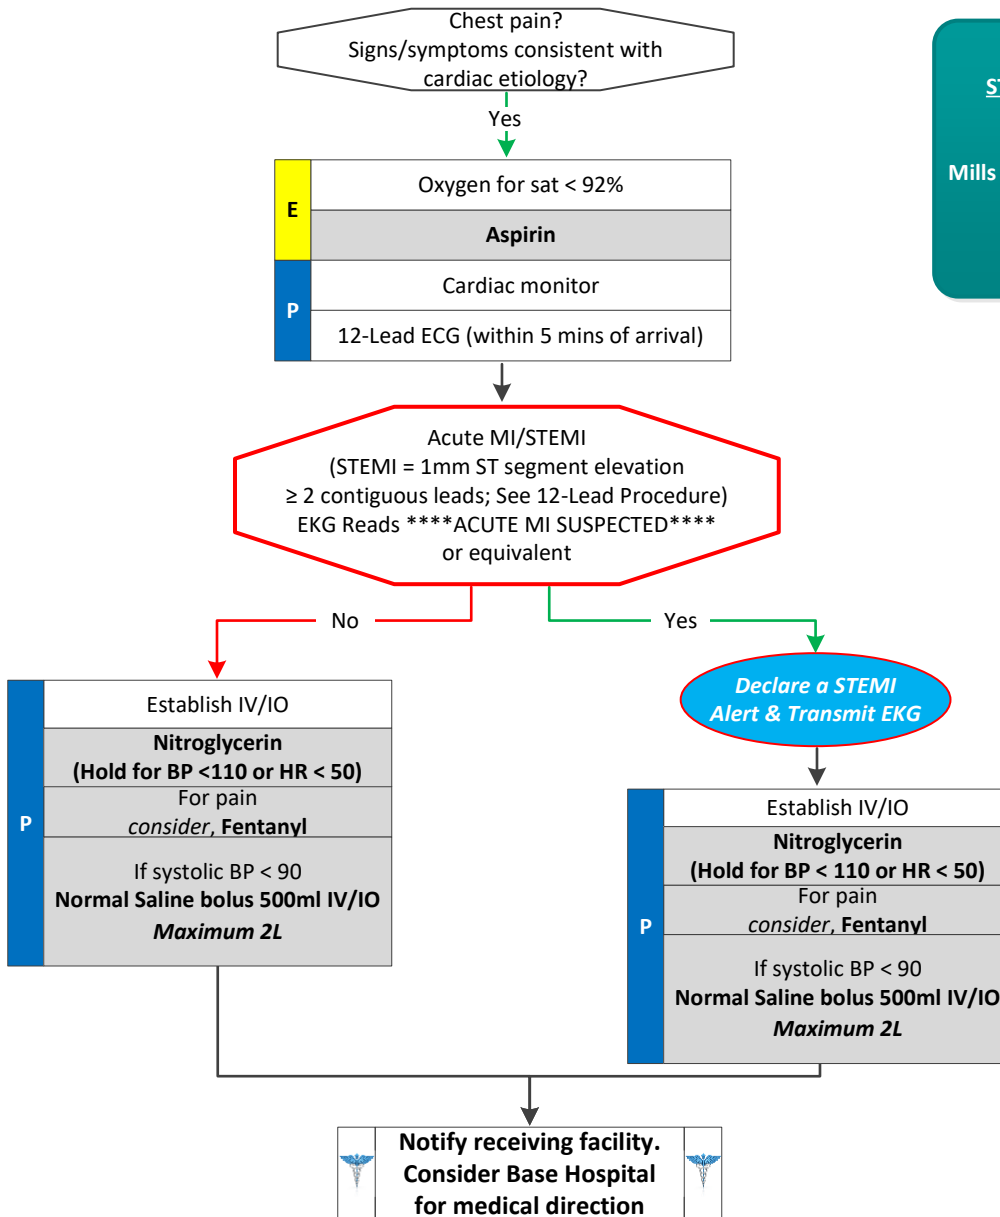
Chest pain?
Signs/symptoms consistent with cardiac etiology?

Yes

E
Oxygen for sat < 92%
Aspirin

P
Cardiac monitor
12-Lead ECG (within 5 mins of arrival)

Acute MI/STEMI
(STEMI = 1mm ST segment elevation
≥ 2 contiguous leads; See 12-Lead Procedure)
EKG Reads ****ACUTE MI SUSPECTED****
or equivalent

No

Yes

P
Establish IV/IO
Nitroglycerin
(Hold for BP <110 or HR < 50)
For pain
*consider*, **Fentanyl**
If systolic BP < 90
**Normal Saline bolus 500ml IV/IO**
***Maximum 2L***

Declare a STEMI
Alert & Transmit EKG

P
Establish IV/IO
Nitroglycerin
(Hold for BP < 110 or HR < 50)
For pain
*consider*, **Fentanyl**
If systolic BP < 90
**Normal Saline bolus 500ml IV/IO**
***Maximum 2L***

Notify receiving facility.
Consider Base Hospital
for medical direction

ST

Mills